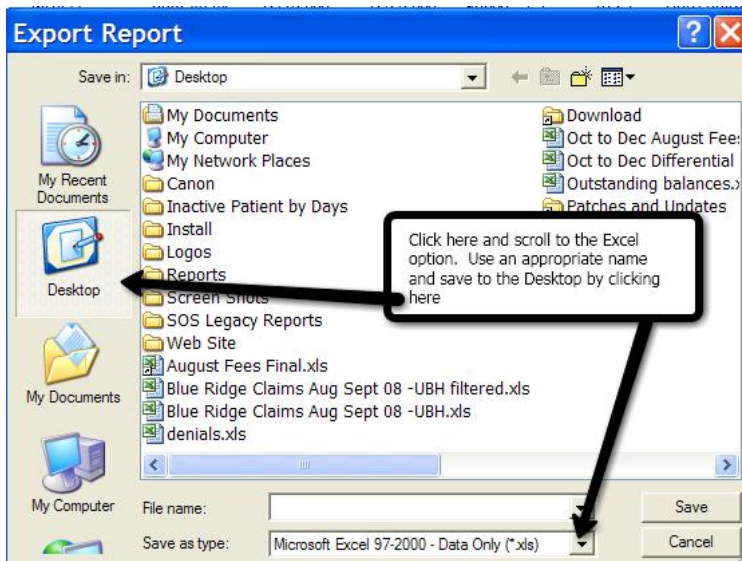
Export Report

Save in: Desktop

My Recent Documents

Desktop

My Documents

My Computer

My Documents
My Computer
My Network Places
Canon
Inactive Patient by Days
Install
Logos
Reports
Screen Shots
SOS Legacy Reports
Web Site
August Fees Final.xls
Blue Ridge Claims Aug Sept 08 -UBH filtered.xls
Blue Ridge Claims Aug Sept 08 -UBH.xls
denials.xls

Download
Oct to Dec August Fee
Oct to Dec Differential
Outstanding balances.
Patches and Updates

Click here and scroll to the Excel option. Use an appropriate name and save to the Desktop by clicking here

File name:
Save as type: Microsoft Excel 97-2000 - Data Only (*.xls)

Save
Cancel